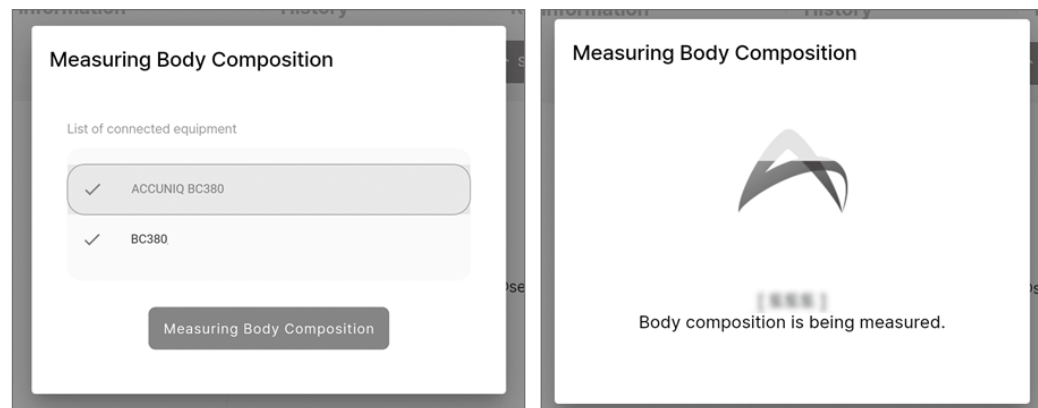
Information History

Measuring Body Composition

List of connected equipment

ACCUNIQ BC380

BC380

Measuring Body Composition

Information History

Measuring Body Composition

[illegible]

Body composition is being measured.